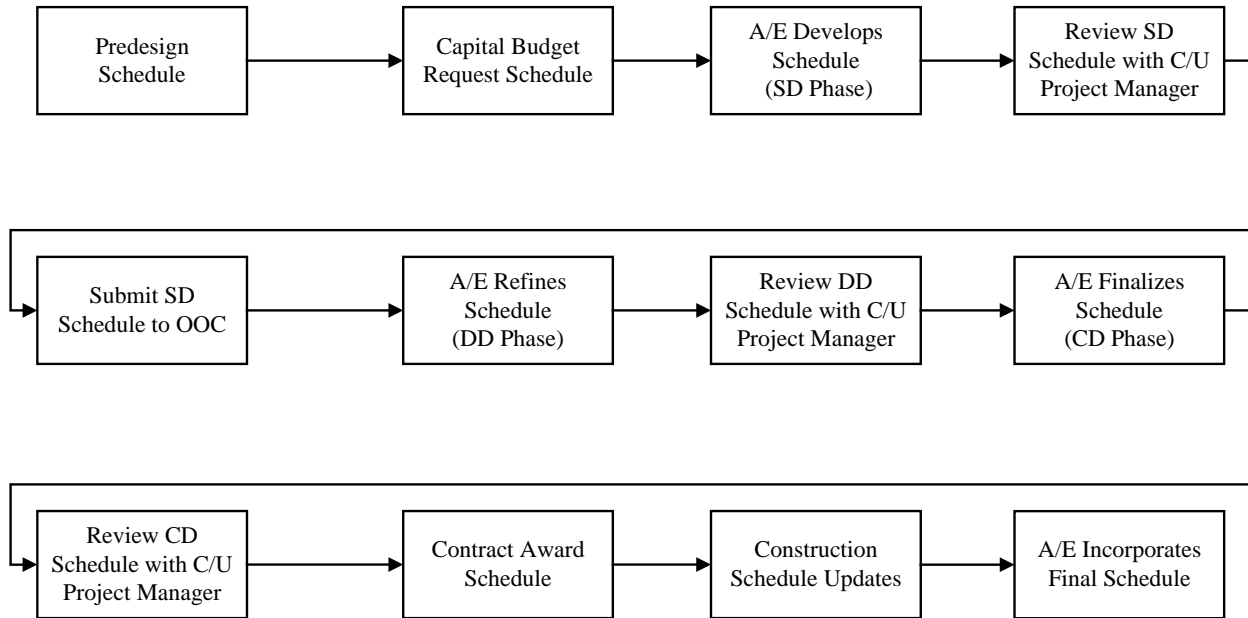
Predesign Schedule

Capital Budget Request Schedule

A/E Develops Schedule (SD Phase)

Review SD Schedule with C/U Project Manager

Submit SD Schedule to OOC

A/E Refines Schedule (DD Phase)

Review DD Schedule with C/U Project Manager

A/E Finalizes Schedule (CD Phase)

Review CD Schedule with C/U Project Manager

Contract Award Schedule

Construction Schedule Updates

A/E Incorporates Final Schedule